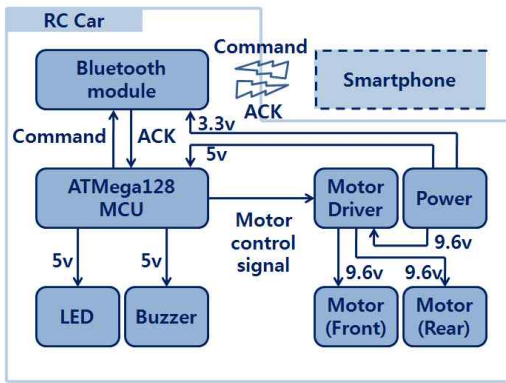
RC Car

Bluetooth module

Command

ACK

Smartphone

Command

ACK

3.3v

5v

ATMega128 MCU

Motor control signal

Motor Driver

Power

9.6v

5v

5v

9.6v

9.6v

LED

Buzzer

Motor (Front)

Motor (Rear)